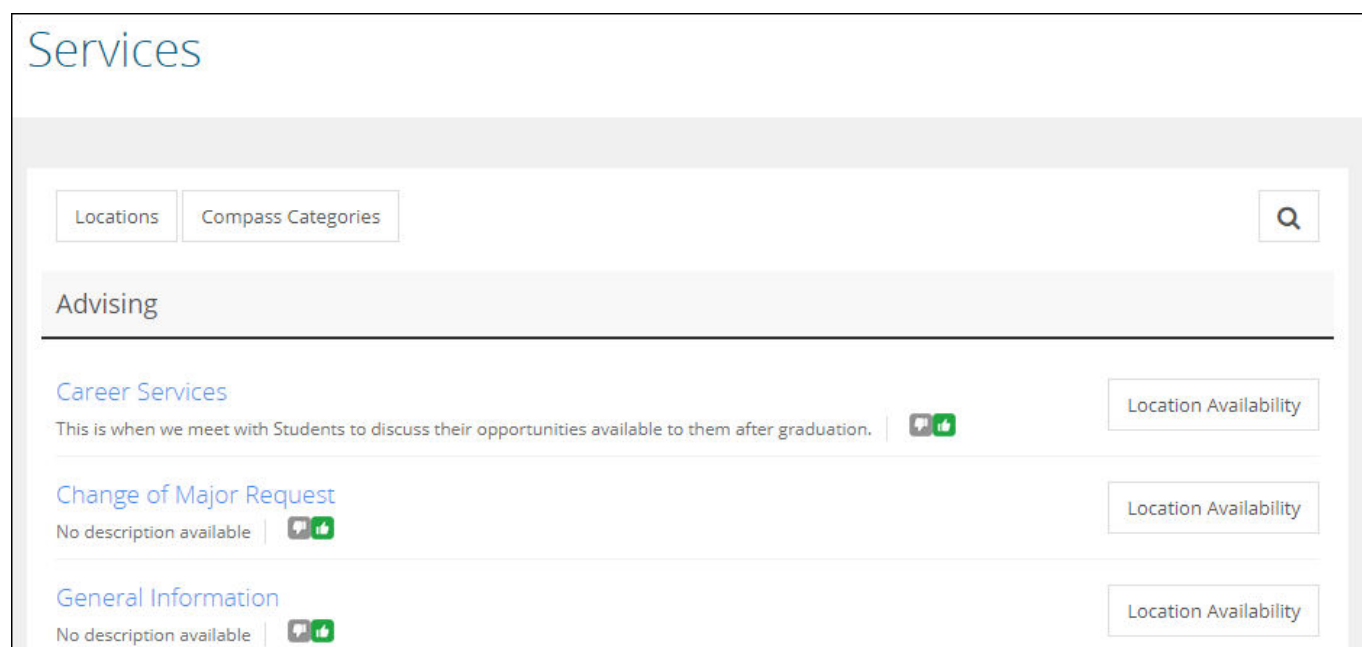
Services

Locations | Compass Categories

Advising

Career Services
This is when we meet with Students to discuss their opportunities available to them after graduation.

Location Availability

Change of Major Request
No description available

Location Availability

General Information
No description available

Location Availability